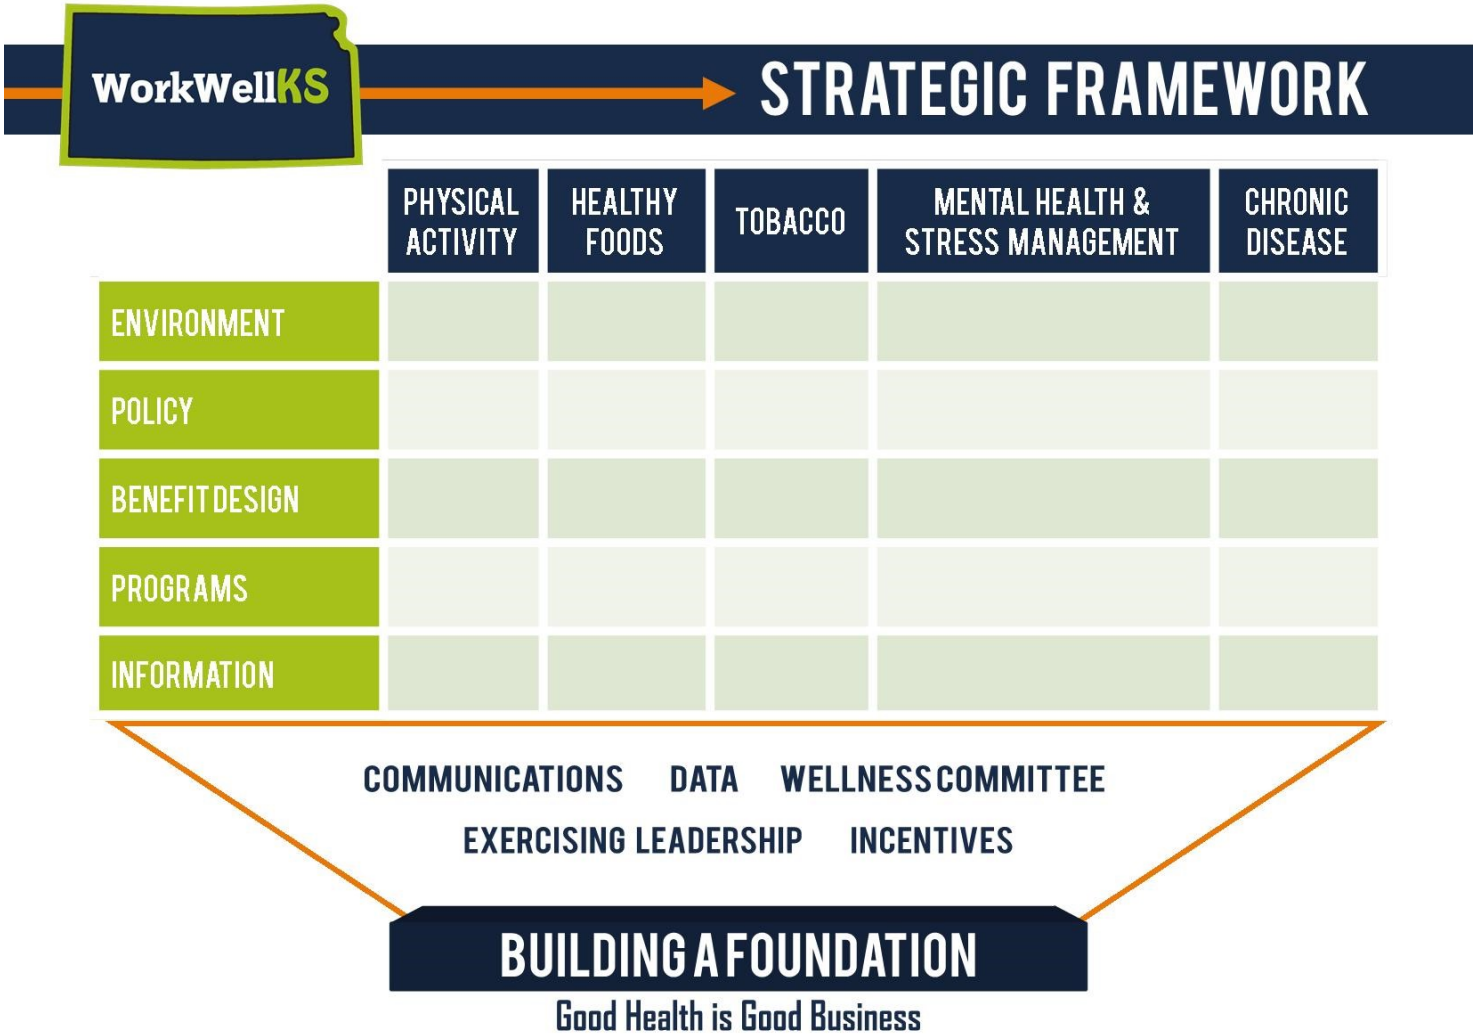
WorkWellKS

STRATEGIC FRAMEWORK

| | PHYSICAL ACTIVITY | HEALTHY FOODS | TOBACCO | MENTAL HEALTH & STRESS MANAGEMENT | CHRONIC DISEASE |
|---|---|---|---|---|---|
| ENVIRONMENT | | | | | |
| POLICY | | | | | |
| BENEFIT DESIGN | | | | | |
| PROGRAMS | | | | | |
| INFORMATION | | | | | |

COMMUNICATIONS DATA WELLNESS COMMITTEE

EXERCISING LEADERSHIP INCENTIVES

BUILDING A FOUNDATION

Good Health is Good Business